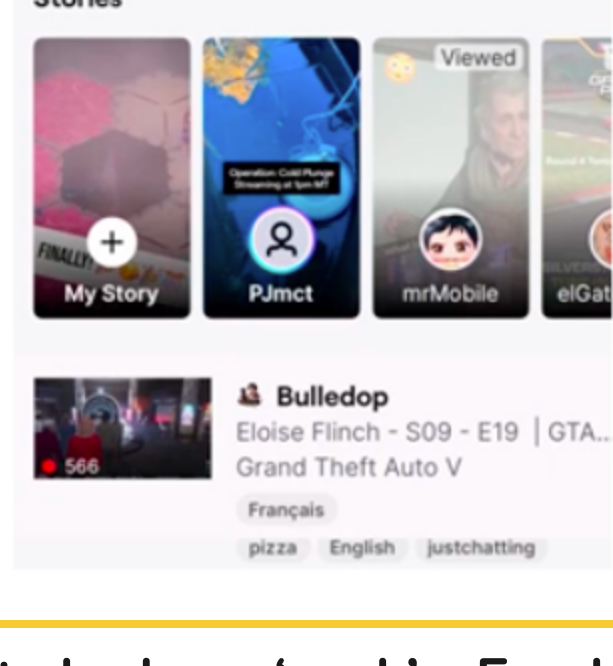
Stories

FINALLY!

+

My Story

Operation: Cold Plunge Streaming at 5pm MT

PJmct

Viewed

mrMobile

elGat

566

Bulledop

Eloise Flinch - S09 - E19 | GTA...

Grand Theft Auto V

Français

pizza English justchatting